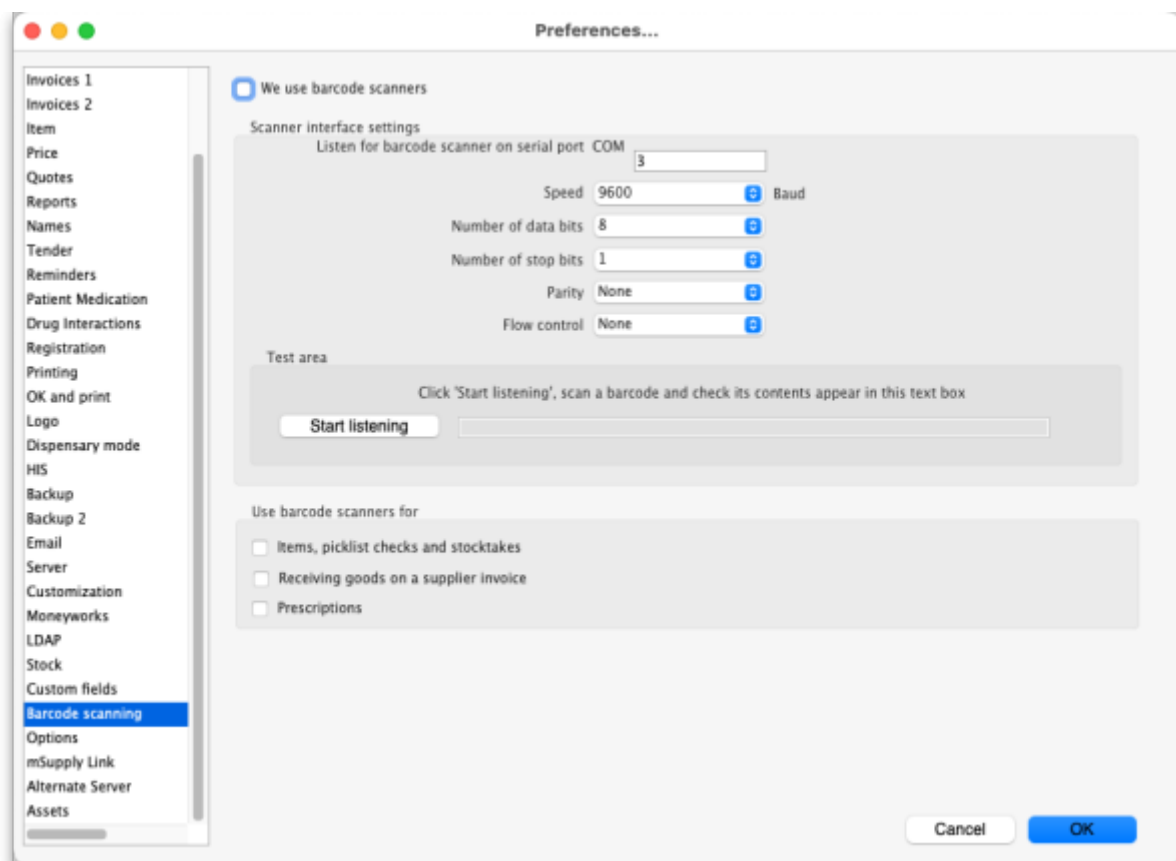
Preferences...

Invoices 1
Invoices 2
Item
Price
Quotes
Reports
Names
Tender
Reminders
Patient Medication
Drug Interactions
Registration
Printing
OK and print
Logo
Dispensary mode
HIS
Backup
Backup 2
Email
Server
Customization
Moneyworks
LDAP
Stock
Custom fields
Barcode scanning
Options
mSupply Link
Alternate Server
Assets

We use barcode scanners

Scanner interface settings

Listen for barcode scanner on serial port COM 3

Speed 9600 Baud

Number of data bits 8

Number of stop bits 1

Parity None

Flow control None

Test area

Click 'Start listening', scan a barcode and check its contents appear in this text box

Start listening

Use barcode scanners for

Items, picklist checks and stocktakes

Receiving goods on a supplier invoice

Prescriptions

Cancel

OK